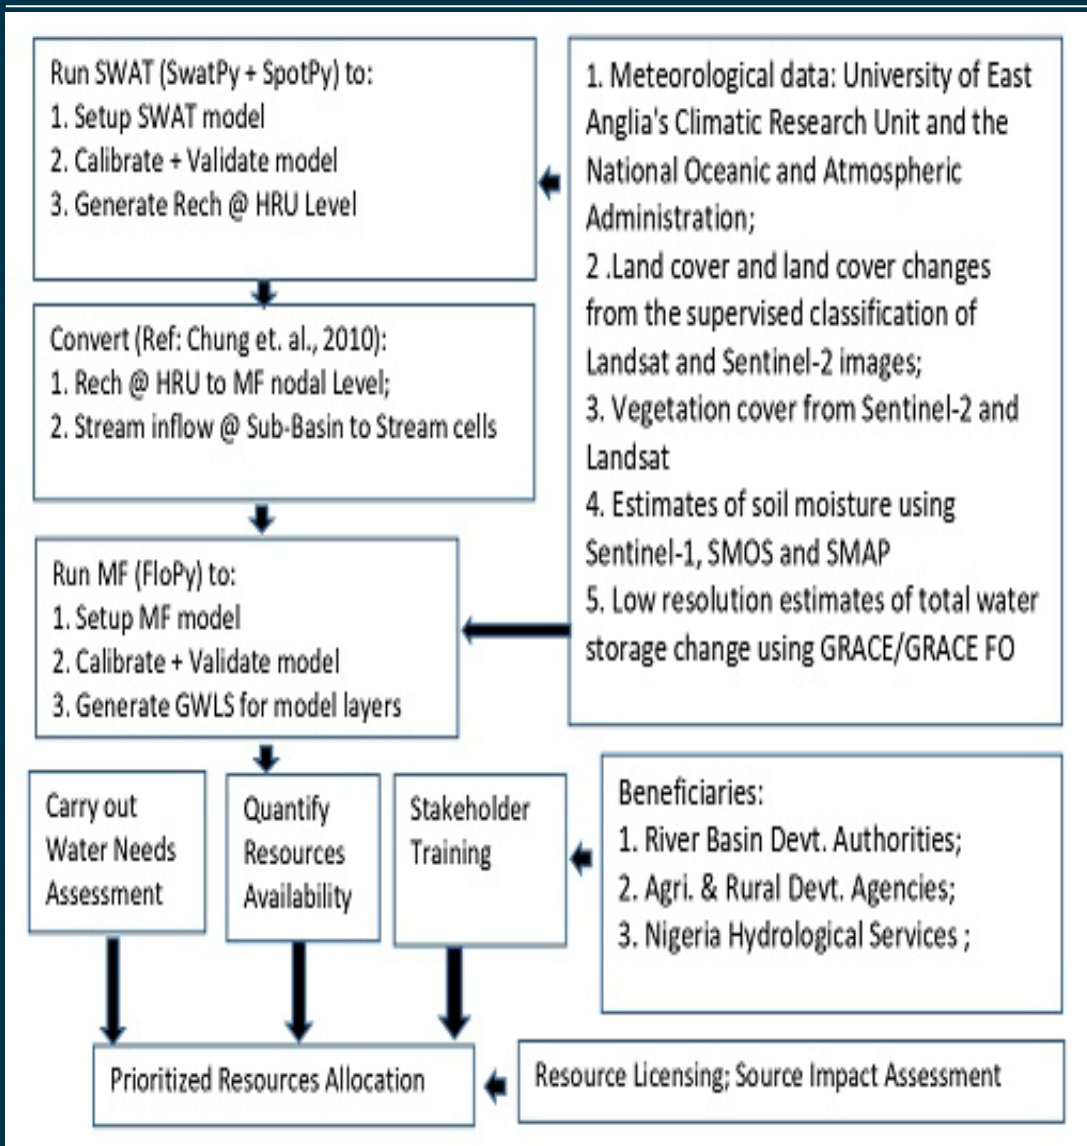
Run SWAT (SwatPy + SpotPy) to:
1. Setup SWAT model
2. Calibrate + Validate model
3. Generate Rech @ HRU Level

1. Meteorological data: University of East Anglia's Climatic Research Unit and the National Oceanic and Atmospheric Administration;
2 .Land cover and land cover changes from the supervised classification of Landsat and Sentinel-2 images;
3. Vegetation cover from Sentinel-2 and Landsat
4. Estimates of soil moisture using Sentinel-1, SMOS and SMAP
5. Low resolution estimates of total water storage change using GRACE/GRACE FO

Convert (Ref: Chung et. al., 2010):
1. Rech @ HRU to MF nodal Level;
2. Stream inflow @ Sub-Basin to Stream cells

Run MF (FloPy) to:
1. Setup MF model
2. Calibrate + Validate model
3. Generate GWLS for model layers

Carry out Water Needs Assessment

Quantify Resources Availability

Stakeholder Training

Beneficiaries:
1. River Basin Devt. Authorities;
2. Agri. & Rural Devt. Agencies;
3. Nigeria Hydrological Services ;

Prioritized Resources Allocation

Resource Licensing; Source Impact Assessment